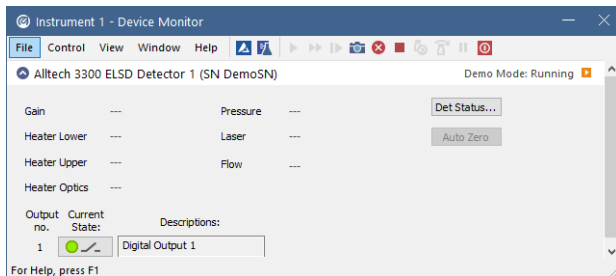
Instrument 1 - Device Monitor

File Control View Window Help

Alltech 3300 ELSD Detector 1 (SN DemoSN)

Demo Mode: Running

Gain ---
Heater Lower ---
Heater Upper ---
Heater Optics ---

Pressure ---
Laser ---
Flow ---

Det Status...
Auto Zero

| Output no. | Current State: | Descriptions: |
|---|---|---|
| 1 | | Digital Output 1 |

For Help, press F1